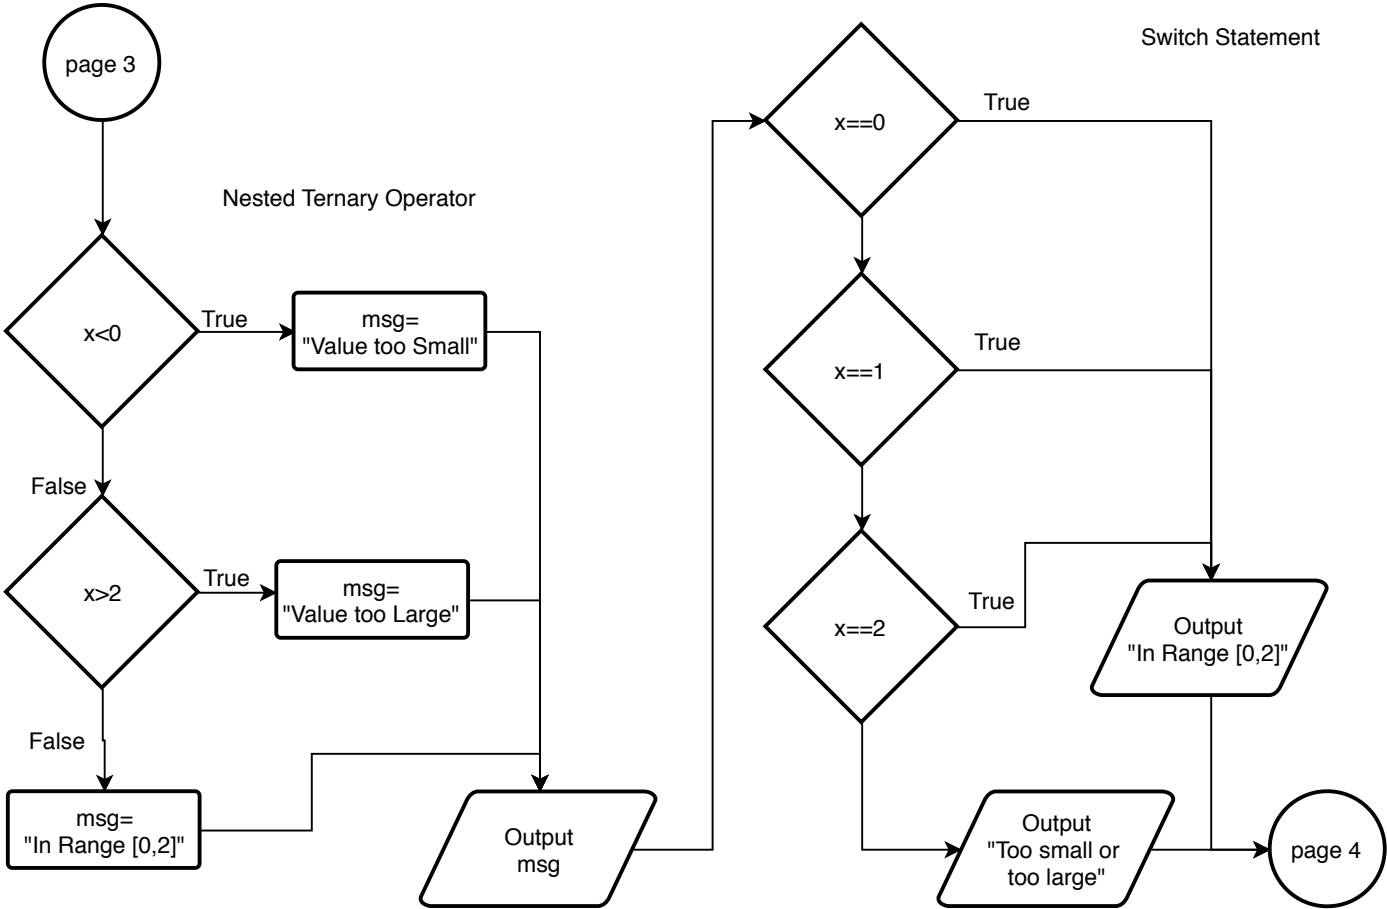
page 3

Nested Ternary Operator

x<0

True

msg=
"Value too Small"

False

x>2

True

msg=
"Value too Large"

False

msg=
"In Range [0,2]"

Output
msg

Switch Statement

x==0

True

x==1

True

x==2

True

Output
"In Range [0,2]"

Output
"Too small or too large"

page 4